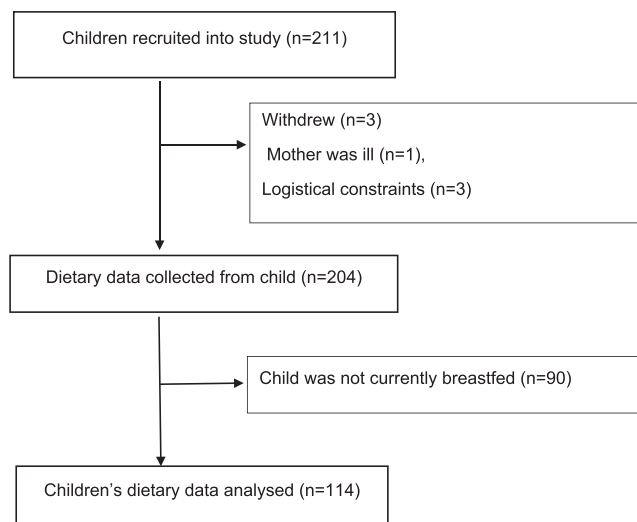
Children recruited into study (n=211)

Withdrew (n=3)

Mother was ill (n=1),

Logistical constraints (n=3)

Dietary data collected from child (n=204)

Child was not currently breastfed (n=90)

Children's dietary data analysed (n=114)